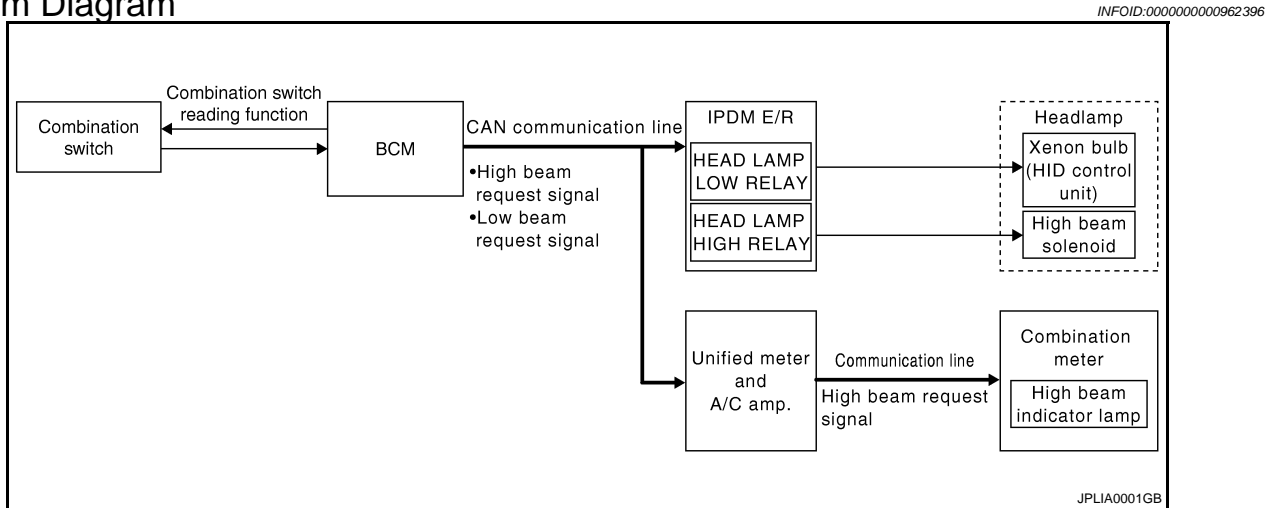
m Diagram

INFOID:0000000000962396

Combination switch

Combination switch reading function

BCM

CAN communication line

•High beam request signal
•Low beam request signal

IPDM E/R

HEAD LAMP LOW RELAY

HEAD LAMP HIGH RELAY

Headlamp

Xenon bulb (HID control unit)

High beam solenoid

Unified meter and A/C amp.

Communication line

High beam request signal

Combination meter

High beam indicator lamp

JPLIA0001GB